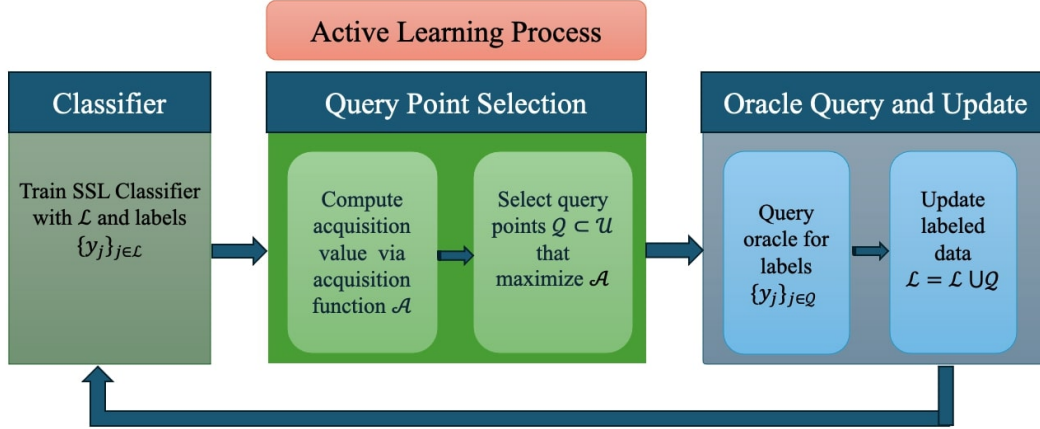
Active Learning Process

Classifier

Train SSL Classifier with $\mathcal{L}$ and labels $\{y_j\}_{j \in \mathcal{L}}$

Query Point Selection

Compute acquisition value via acquisition function $\mathcal{A}$

Select query points $\mathcal{Q} \subset \mathcal{U}$ that maximize $\mathcal{A}$

Oracle Query and Update

Query oracle for labels $\{y_j\}_{j \in \mathcal{Q}}$

Update labeled data $\mathcal{L} = \mathcal{L} \cup \mathcal{Q}$